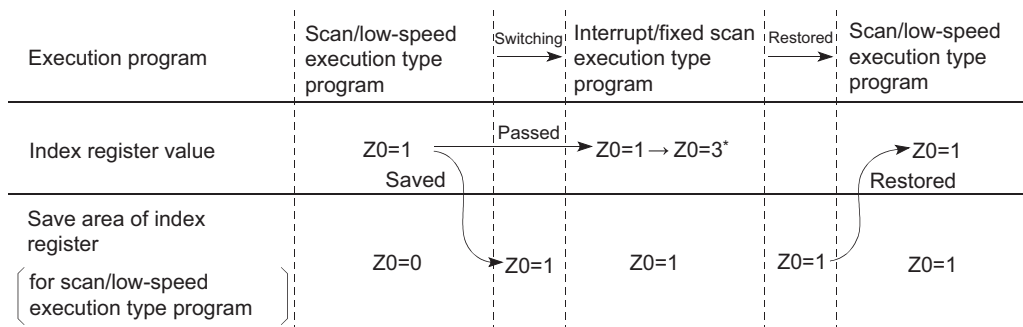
Execution program

Scan/low-speed execution type program

Switching

Interrupt/fixed scan execution type program

Restored

Scan/low-speed execution type program

Index register value

Z0=1

Passed

Z0=1 → Z0=3*

Z0=1

Saved

Restored

Save area of index register

( for scan/low-speed execution type program )

Z0=0

Z0=1

Z0=1

Z0=1

Z0=1